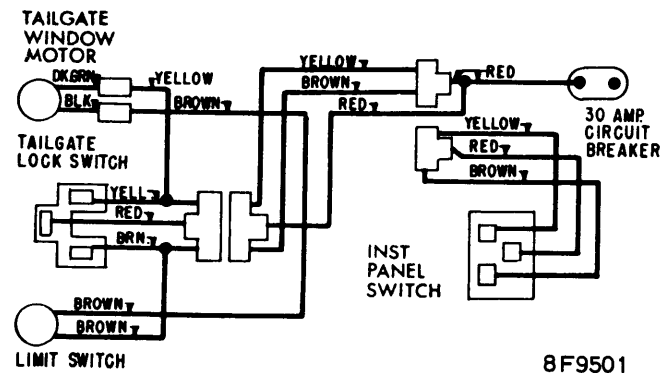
TAILGATE WINDOW MOTOR

DKGRN

BLK

YELLOW

BROWN

YELLOW

BROWN

RED

RED

30 AMP. CIRCUIT BREAKER

TAILGATE LOCK SWITCH

YELLOW

RED

BROWN

YELL

RED

BRN

INST PANEL SWITCH

BROWN

BROWN

LIMIT SWITCH

8F9501